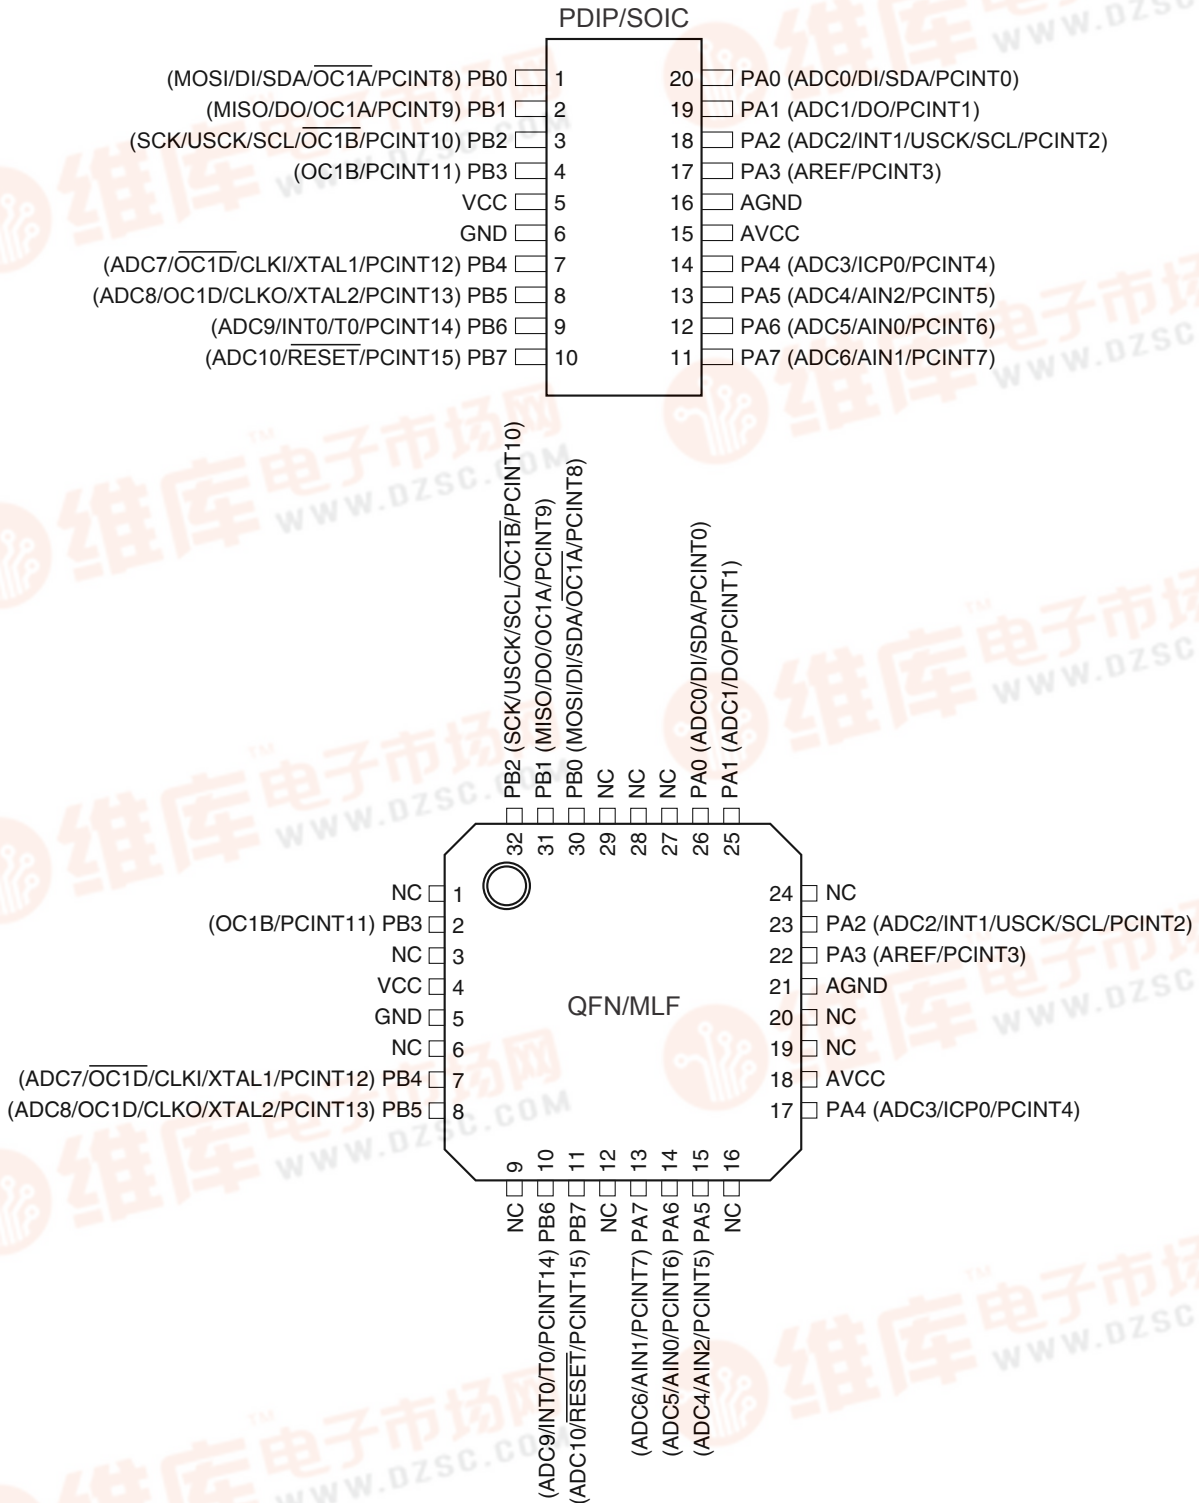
PDIP/SOIC

(MOSI/DI/SDA/$\overline{OC1A}$/PCINT8) PB0 1
(MISO/DO/OC1A/PCINT9) PB1 2
(SCK/USCK/SCL/$\overline{OC1B}$/PCINT10) PB2 3
(OC1B/PCINT11) PB3 4
VCC 5
GND 6
(ADC7/$\overline{OC1D}$/CLKI/XTAL1/PCINT12) PB4 7
(ADC8/OC1D/CLKO/XTAL2/PCINT13) PB5 8
(ADC9/INT0/T0/PCINT14) PB6 9
(ADC10/$\overline{RESET}$/PCINT15) PB7 10

20 PA0 (ADC0/DI/SDA/PCINT0)
19 PA1 (ADC1/DO/PCINT1)
18 PA2 (ADC2/INT1/USCK/SCL/PCINT2)
17 PA3 (AREF/PCINT3)
16 AGND
15 AVCC
14 PA4 (ADC3/ICP0/PCINT4)
13 PA5 (ADC4/AIN2/PCINT5)
12 PA6 (ADC5/AIN0/PCINT6)
11 PA7 (ADC6/AIN1/PCINT7)

PB2 (SCK/USCK/SCL/$\overline{OC1B}$/PCINT10) 32
PB1 (MISO/DO/OC1A/PCINT9) 31
PB0 (MOSI/DI/SDA/$\overline{OC1A}$/PCINT8) 30
NC 29
NC 28
NC 27
PA0 (ADC0/DI/SDA/PCINT0) 26
PA1 (ADC1/DO/PCINT1) 25

NC 1
(OC1B/PCINT11) PB3 2
NC 3
VCC 4
GND 5
NC 6
(ADC7/$\overline{OC1D}$/CLKI/XTAL1/PCINT12) PB4 7
(ADC8/OC1D/CLKO/XTAL2/PCINT13) PB5 8

QFN/MLF

24 NC
23 PA2 (ADC2/INT1/USCK/SCL/PCINT2)
22 PA3 (AREF/PCINT3)
21 AGND
20 NC
19 NC
18 AVCC
17 PA4 (ADC3/ICP0/PCINT4)

9 NC
10 PB6 (ADC9/INT0/T0/PCINT14)
11 PB7 (ADC10/$\overline{RESET}$/PCINT15)
12 NC
13 PA7 (ADC6/AIN1/PCINT7)
14 PA6 (ADC5/AIN0/PCINT6)
15 PA5 (ADC4/AIN2/PCINT5)
16 NC